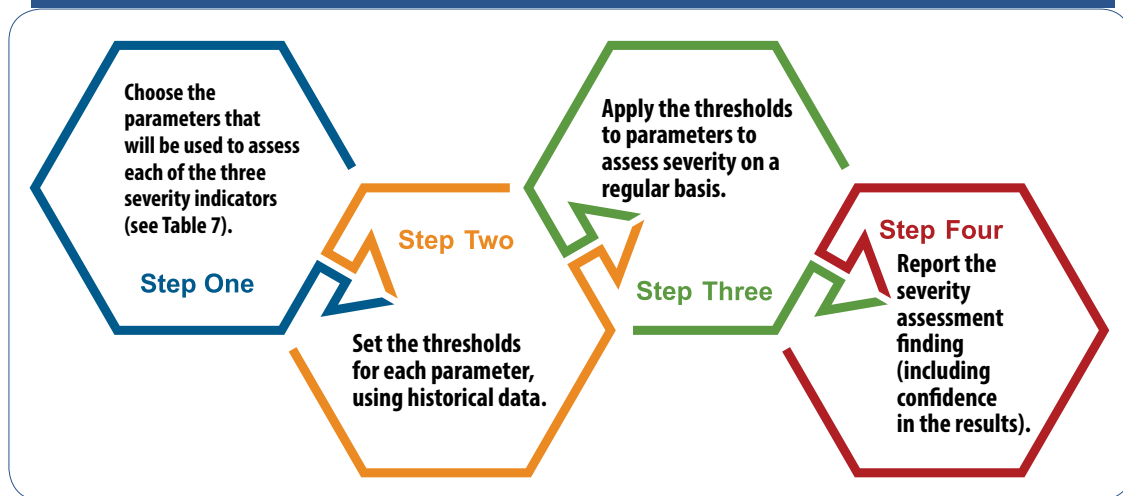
Choose the parameters that will be used to assess each of the three severity indicators (see Table 7).

Step One

Step Two

Set the thresholds for each parameter, using historical data.

Apply the thresholds to parameters to assess severity on a regular basis.

Step Three

Step Four

Report the severity assessment finding (including confidence in the results).